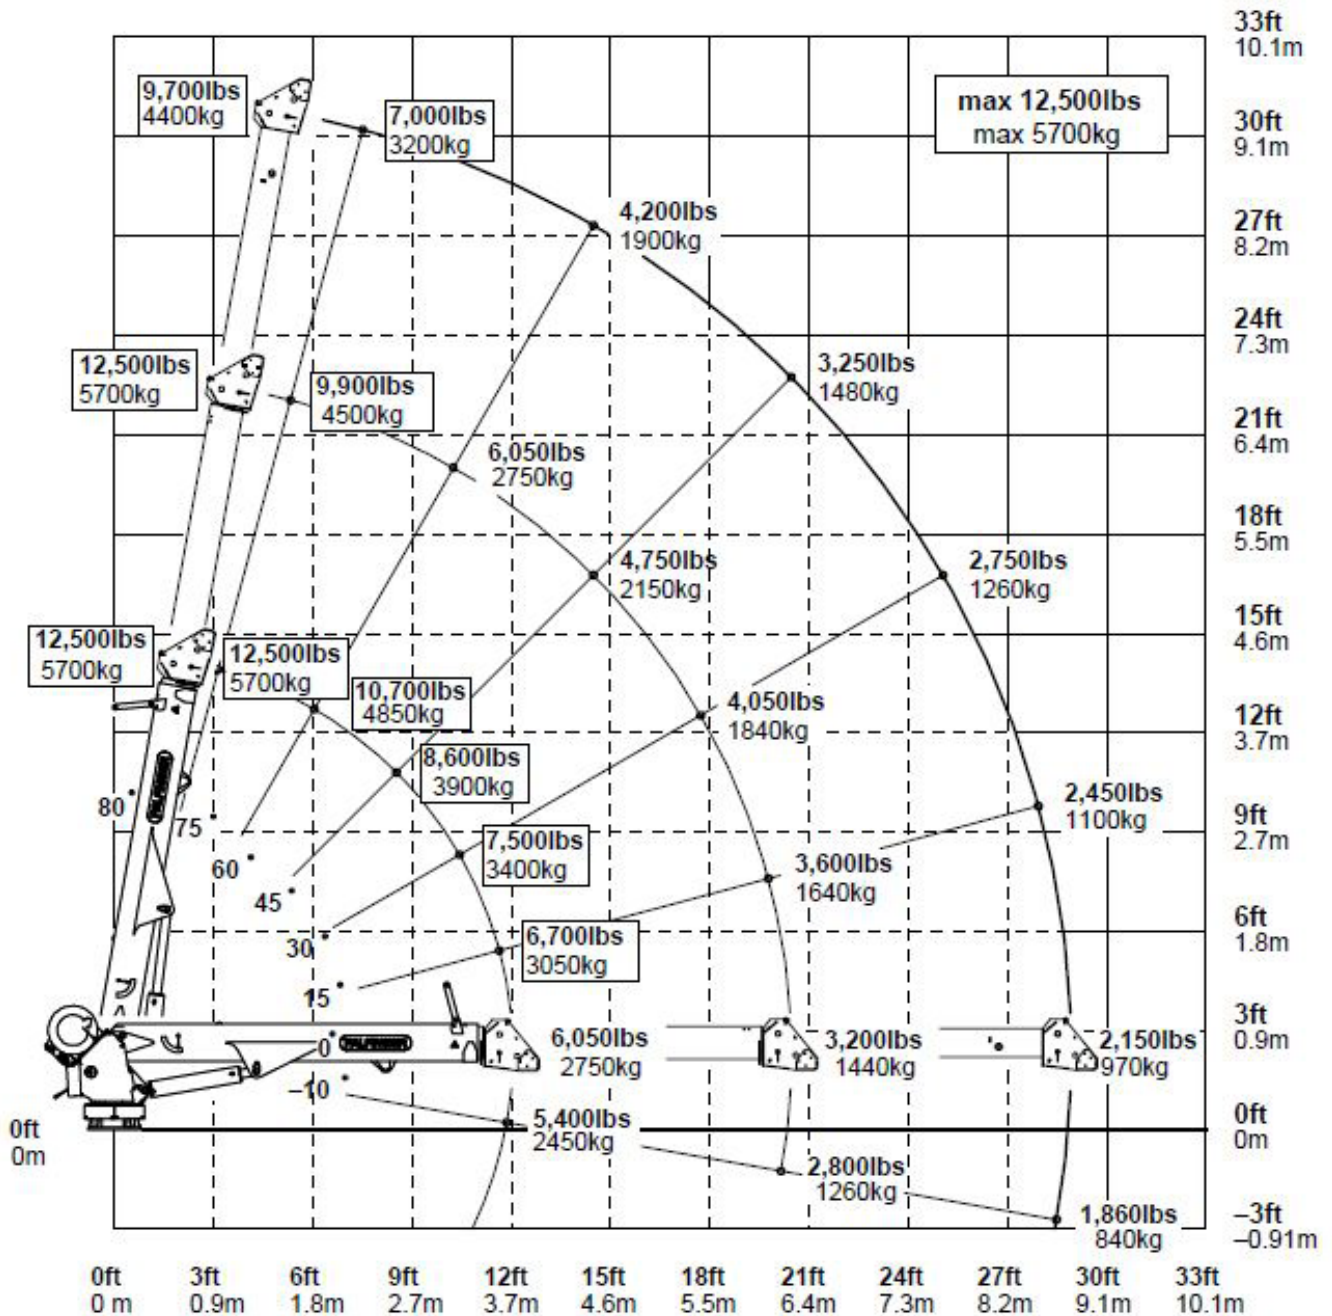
9,700lbs
4400kg

7,000lbs
3200kg

max 12,500lbs
max 5700kg

33ft
10.1m

30ft
9.1m

4,200lbs
1900kg

27ft
8.2m

24ft
7.3m

12,500lbs
5700kg

9,900lbs
4500kg

3,250lbs
1480kg

21ft
6.4m

6,050lbs
2750kg

18ft
5.5m

4,750lbs
2150kg

2,750lbs
1260kg

15ft
4.6m

12,500lbs
5700kg

12,500lbs
5700kg

10,700lbs
4850kg

4,050lbs
1840kg

12ft
3.7m

8,600lbs
3900kg

80

75

2,450lbs
1100kg

9ft
2.7m

7,500lbs
3400kg

60

3,600lbs
1640kg

45

6ft
1.8m

30

6,700lbs
3050kg

15

3ft
0.9m

6,050lbs
2750kg

3,200lbs
1440kg

2,150lbs
970kg

0

–10

0ft
0m

5,400lbs
2450kg

0ft
0m

2,800lbs
1260kg

1,860lbs
840kg

–3ft
–0.91m

0ft
0 m

3ft
0.9m

6ft
1.8m

9ft
2.7m

12ft
3.7m

15ft
4.6m

18ft
5.5m

21ft
6.4m

24ft
7.3m

27ft
8.2m

30ft
9.1m

33ft
10.1m